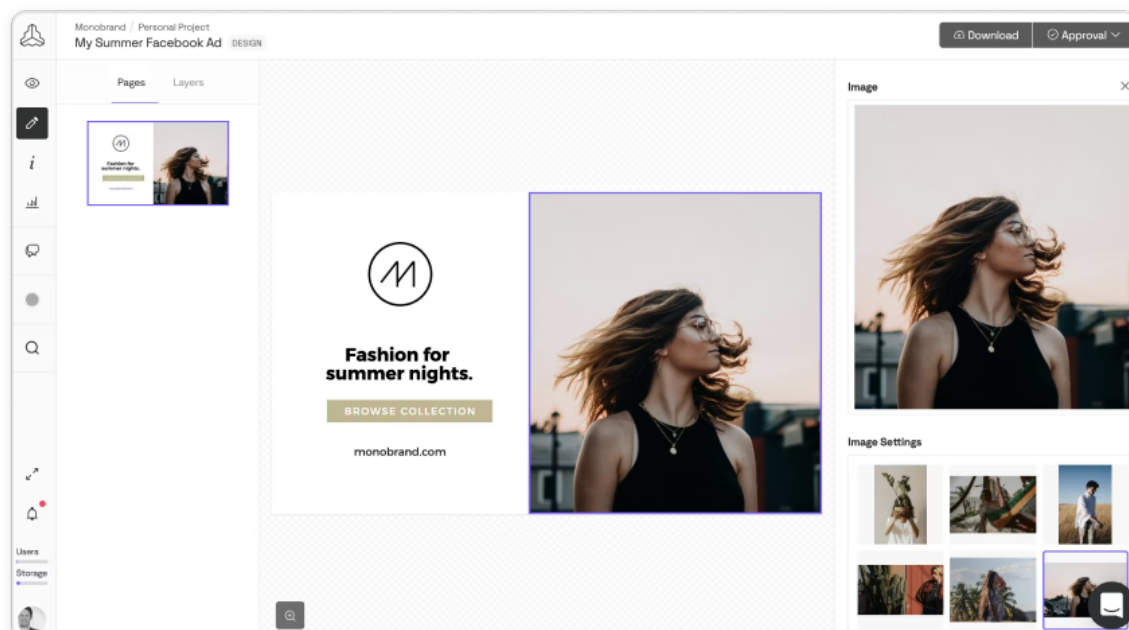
Monobrand / Personal Project
My Summer Facebook Ad DESIGN

Download
Approval

Pages Layers

Fashion for summer nights.

Fashion for summer nights.

BROWSE COLLECTION

monobrand.com

Image

Image Settings

Users
Storage